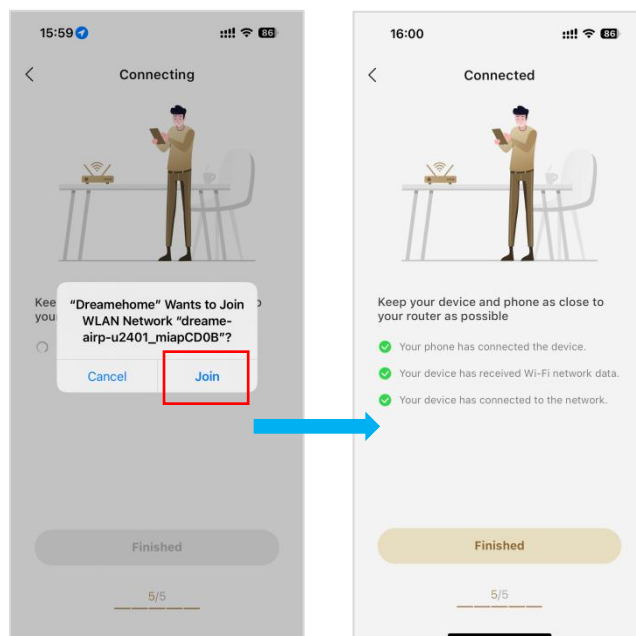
15:59 86

Connecting

Kee o you

"Dreamehome" Wants to Join WLAN Network "dreame-airp-u2401_miapCD0B"?

Cancel

Join

Finished

5/5

16:00 86

Connected

Keep your device and phone as close to your router as possible

Your phone has connected the device.

Your device has received Wi-Fi network data.

Your device has connected to the network.

Finished

5/5